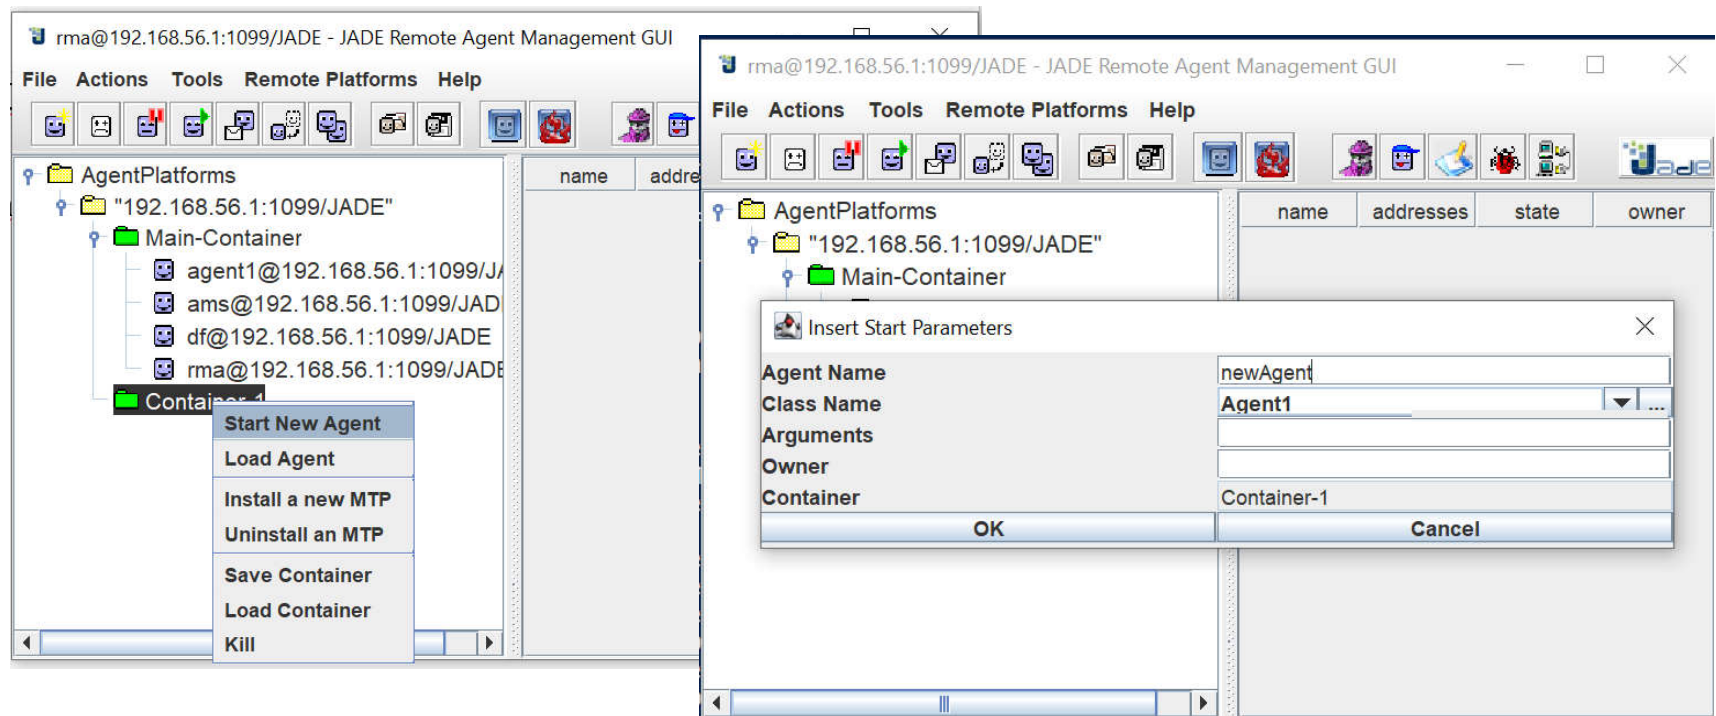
rma@192.168.56.1:1099/JADE - JADE Remote Agent Management GUI

File Actions Tools Remote Platforms Help

AgentPlatforms
"192.168.56.1:1099/JADE"
Main-Container
agent1@192.168.56.1:1099/J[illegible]
ams@192.168.56.1:1099/JAD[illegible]
df@192.168.56.1:1099/JADE
rma@192.168.56.1:1099/JAD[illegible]
Contai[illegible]

Start New Agent
Load Agent
Install a new MTP
Uninstall an MTP
Save Container
Load Container
Kill

name addre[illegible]

rma@192.168.56.1:1099/JADE - JADE Remote Agent Management GUI

File Actions Tools Remote Platforms Help

AgentPlatforms
"192.168.56.1:1099/JADE"
Main-Container

| name | addresses | state | owner |
|---|---|---|---|

Insert Start Parameters

| | |
|---|---|
| Agent Name | newAgent |
| Class Name | Agent1 |
| Arguments | |
| Owner | |
| Container | Container-1 |

OK Cancel